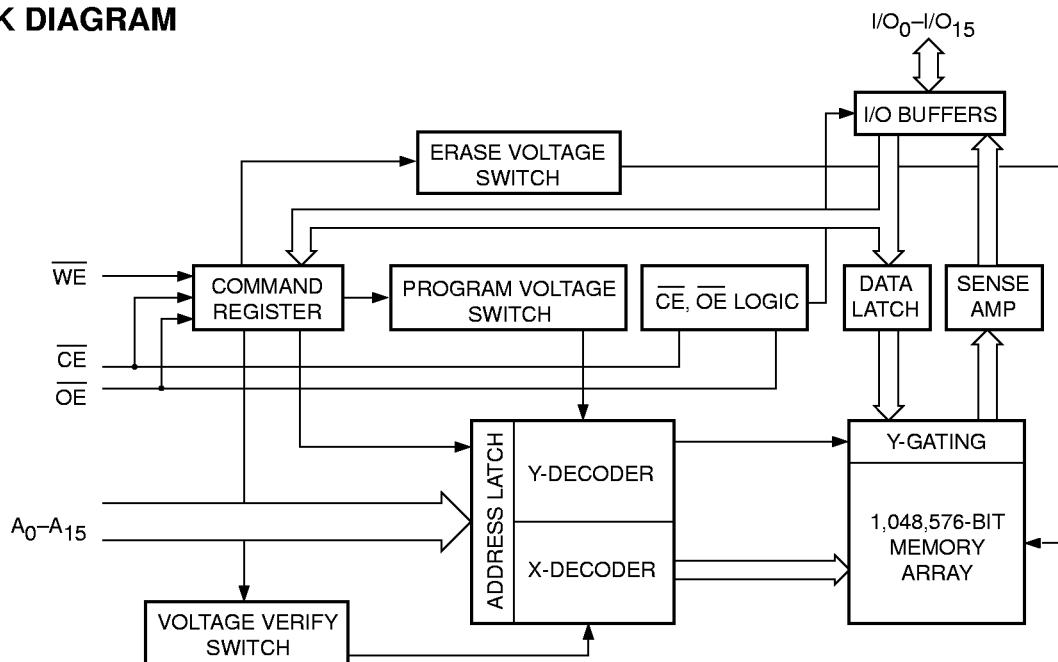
K DIAGRAM

$I/O_0–I/O_{15}$

I/O BUFFERS

ERASE VOLTAGE SWITCH

$\overline{WE}$

COMMAND REGISTER

PROGRAM VOLTAGE SWITCH

$\overline{CE}$, $\overline{OE}$ LOGIC

DATA LATCH

SENSE AMP

$\overline{CE}$

$\overline{OE}$

ADDRESS LATCH

Y-DECODER

X-DECODER

Y-GATING

1,048,576-BIT MEMORY ARRAY

$A_0–A_{15}$

VOLTAGE VERIFY SWITCH